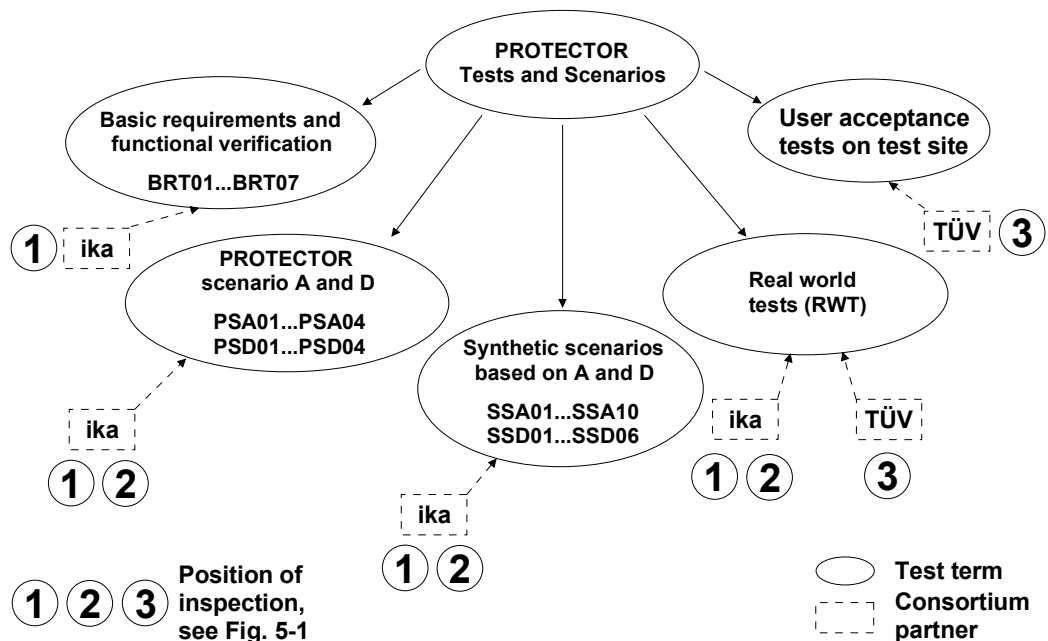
PROTECTOR
Tests and Scenarios

Basic requirements and functional verification
BRT01...BRT07

User acceptance tests on test site

TÜV 3

1 ika

PROTECTOR
scenario A and D
PSA01...PSA04
PSD01...PSD04

Real world tests (RWT)

Synthetic scenarios based on A and D
SSA01...SSA10
SSD01...SSD06

ika
1 2

ika
1 2

TÜV
3

ika
1 2

1 2 3 Position of inspection, see Fig. 5-1

Test term
Consortium partner